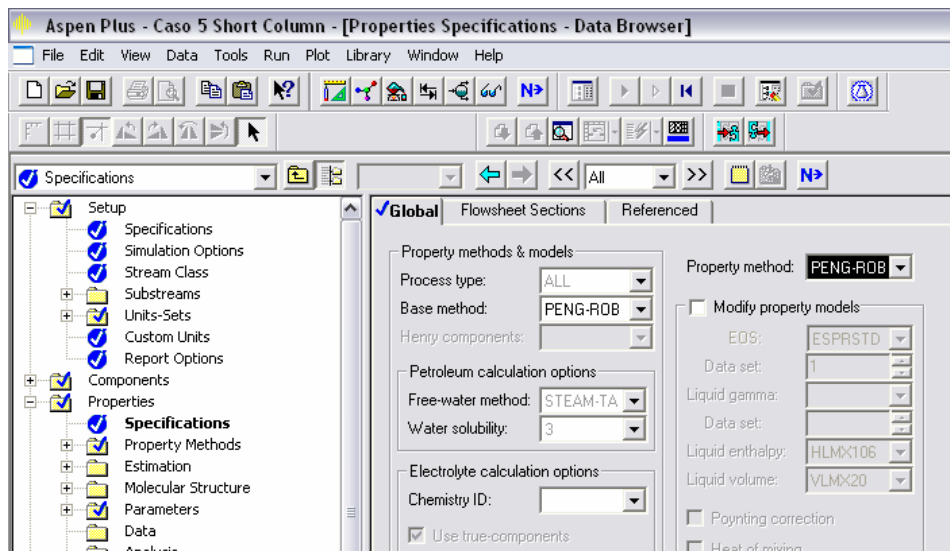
Aspen Plus - Caso 5 Short Column - [Properties Specifications - Data Browser]

File Edit View Data Tools Run Plot Library Window Help

N>

Specifications

<< All >>

N>

Setup
Specifications
Simulation Options
Stream Class
Substreams
Units-Sets
Custom Units
Report Options
Components
Properties
Specifications
Property Methods
Estimation
Molecular Structure
Parameters
Data
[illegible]

✓Global | Flowsheet Sections | Referenced

Property methods & models
Process type: ALL
Base method: PENG-ROB
Henry components:

Petroleum calculation options
Free-water method: STEAM-TA
Water solubility: 3

Electrolyte calculation options
Chemistry ID:
Use true-components

Property method: PENG-ROB

Modify property models
EOS: ESPRSTD
Data set: 1
Liquid gamma:
Data set:
Liquid enthalpy: HLMX106
Liquid volume: VLMX20
Poynting correction
Heat of mixing